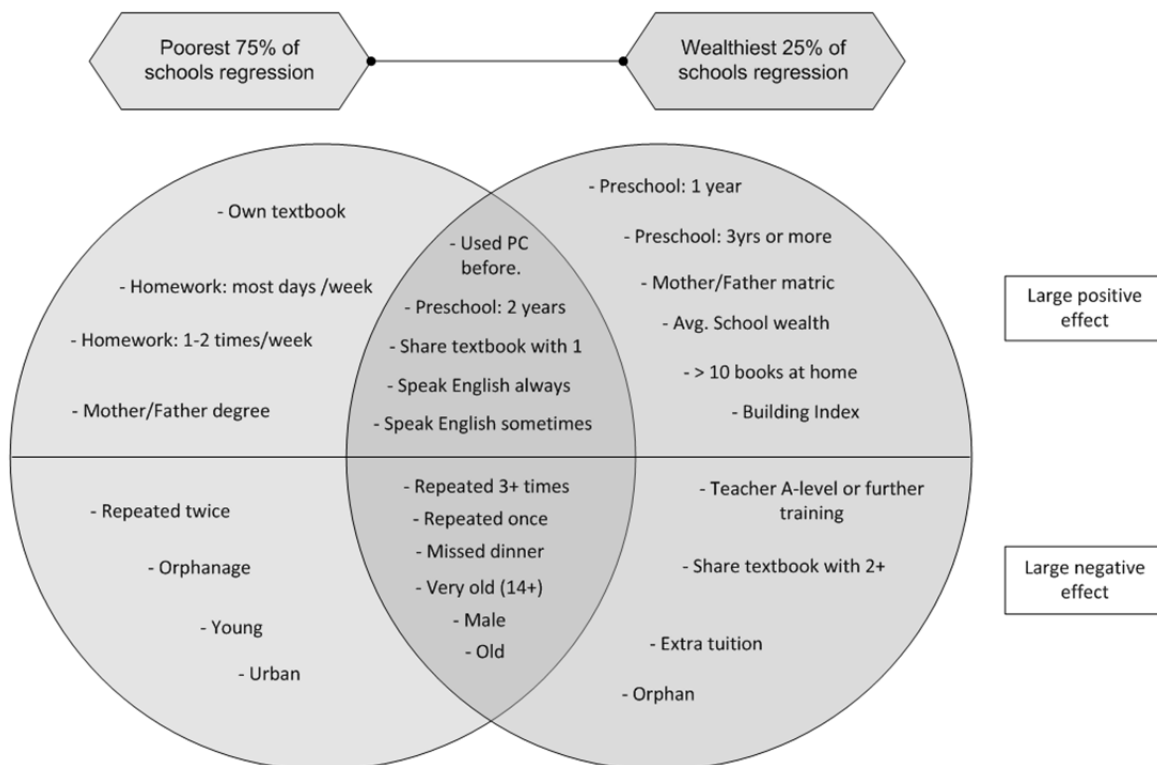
Poorest 75% of schools regression

Wealthiest 25% of schools regression

- Own textbook

- Homework: most days /week

- Homework: 1-2 times/week

- Mother/Father degree

- Used PC before.

- Preschool: 2 years

- Share textbook with 1

- Speak English always

- Speak English sometimes

- Preschool: 1 year

- Preschool: 3yrs or more

- Mother/Father matric

- Avg. School wealth

- > 10 books at home

- Building Index

Large positive effect

- Repeated twice

- Orphanage

- Young

- Urban

- Repeated 3+ times

- Repeated once

- Missed dinner

- Very old (14+)

- Male

- Old

- Teacher A-level or further training

- Share textbook with 2+

- Extra tuition

- Orphan

Large negative effect